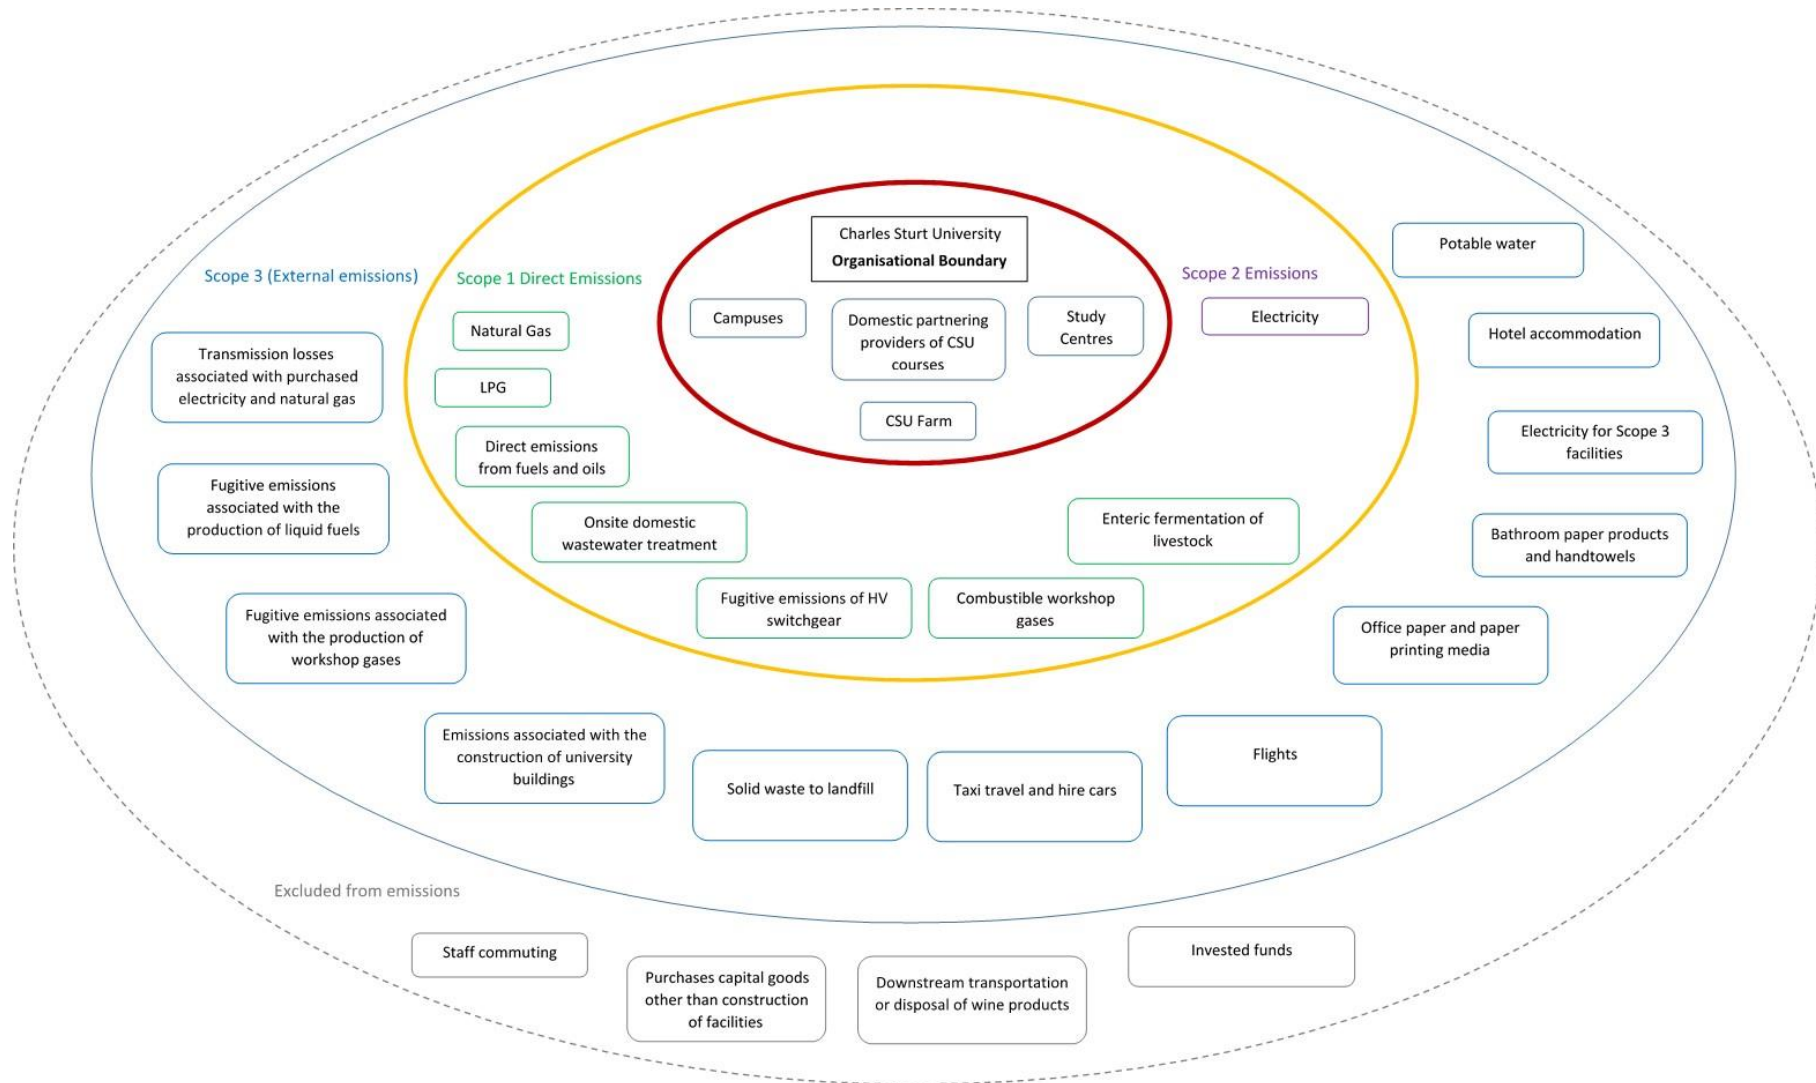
Charles Sturt University
Organisational Boundary

Campuses

Domestic partnering providers of CSU courses

Study Centres

CSU Farm

Scope 1 Direct Emissions

Natural Gas

LPG

Direct emissions from fuels and oils

Onsite domestic wastewater treatment

Fugitive emissions of HV switchgear

Combustible workshop gases

Enteric fermentation of livestock

Scope 2 Emissions

Electricity

Scope 3 (External emissions)

Transmission losses associated with purchased electricity and natural gas

Fugitive emissions associated with the production of liquid fuels

Fugitive emissions associated with the production of workshop gases

Emissions associated with the construction of university buildings

Solid waste to landfill

Taxi travel and hire cars

Flights

Potable water

Hotel accommodation

Electricity for Scope 3 facilities

Bathroom paper products and handtowels

Office paper and paper printing media

Excluded from emissions

Staff commuting

Purchases capital goods other than construction of facilities

Downstream transportation or disposal of wine products

Invested funds